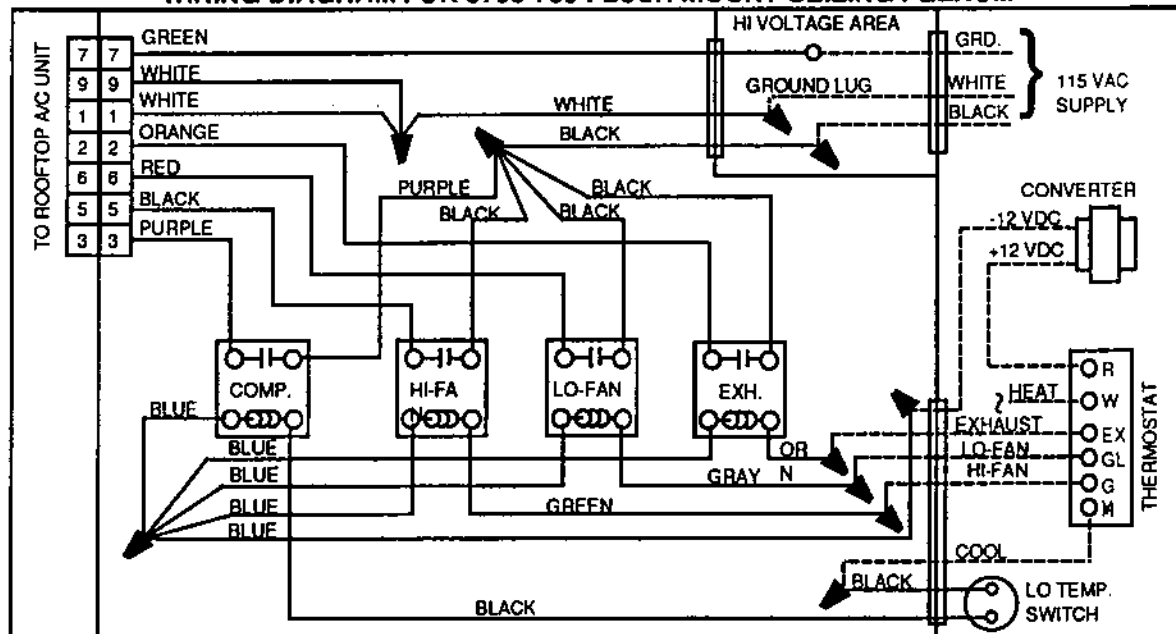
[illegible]

TO ROOFTOP A/C UNIT

| 7 | 7 |
|---|---|
| 9 | 9 |
| 1 | 1 |
| 2 | 2 |
| 6 | 6 |
| 5 | 5 |
| 3 | 3 |

GREEN
WHITE
WHITE
ORANGE
RED
BLACK
PURPLE

HI VOLTAGE AREA
GRD.
GROUND LUG
WHITE
BLACK
115 VAC SUPPLY
WHITE
BLACK
PURPLE
BLACK
BLACK
BLACK

CONVERTER
-12 VDC
+12 VDC

COMP.
HI-FA
LO-FAN
EXH.

BLUE
BLUE
BLUE
BLUE
BLUE
OR
N
GRAY
GREEN

HEAT
EXHAUST
LO-FAN
HI-FAN
R
W
EX
GL
G
M
THERMOSTAT

COOL
BLACK
LO TEMP. SWITCH
BLACK